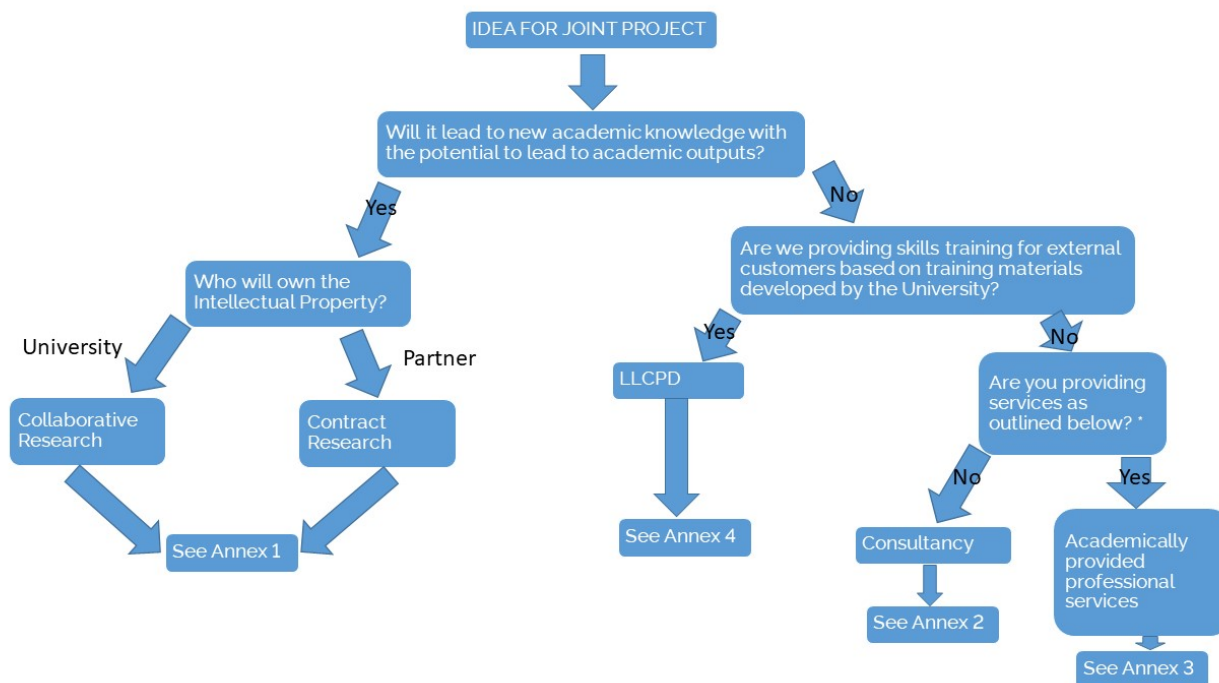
IDEA FOR JOINT PROJECT

Will it lead to new academic knowledge with the potential to lead to academic outputs?

Yes

No

Who will own the Intellectual Property?

University

Partner

Collaborative Research

Contract Research

See Annex 1

Are we providing skills training for external customers based on training materials developed by the University?

Yes

No

LLCPD

See Annex 4

Are you providing services as outlined below? *

No

Yes

Consultancy

See Annex 2

Academically provided professional services

See Annex 3